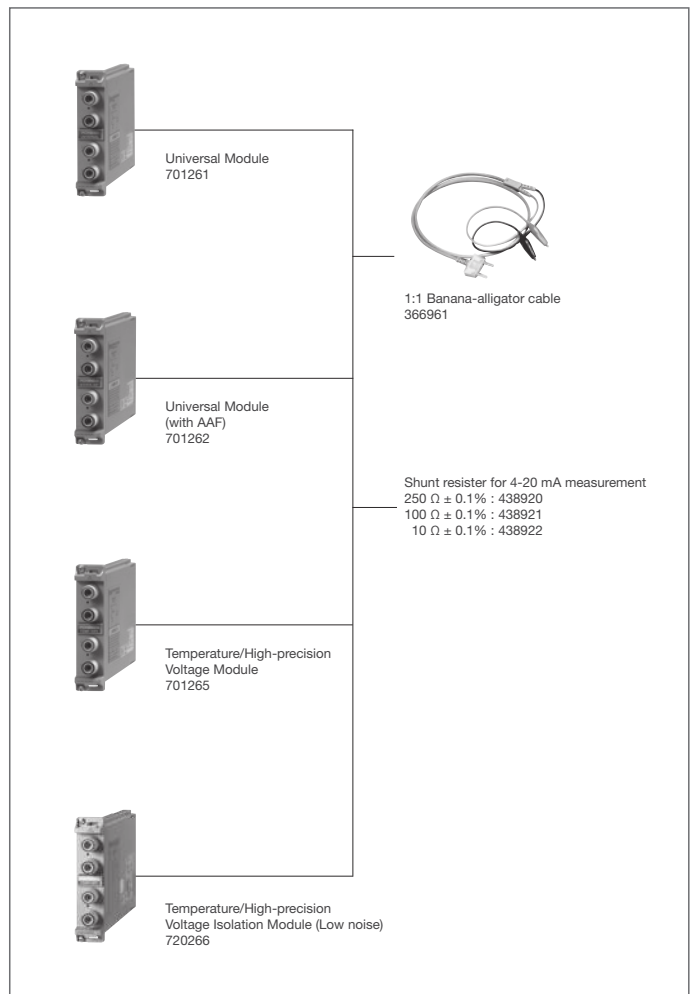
Universal Module
701261

1:1 Banana-alligator cable
366961

Universal Module
(with AAF)
701262

Shunt resister for 4-20 mA measurement
250 $\Omega \pm 0.1\%$ : 438920
100 $\Omega \pm 0.1\%$ : 438921
10 $\Omega \pm 0.1\%$ : 438922

Temperature/High-precision
Voltage Module
701265

Temperature/High-precision
Voltage Isolation Module (Low noise)
720266